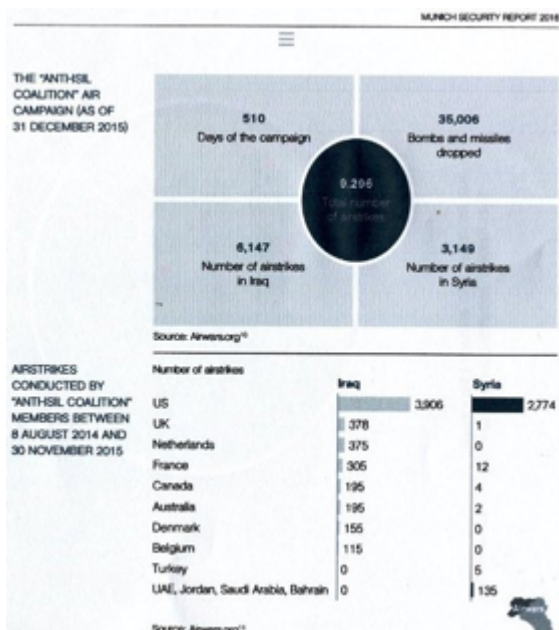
MUNICH SECURITY REPORT 2016

THE "ANTI-ISIL COALITION" AIR CAMPAIGN (AS OF 31 DECEMBER 2015)

510
Days of the campaign

35,006
Bombs and missiles dropped

9,296
Total number of airstrikes

6,147
Number of airstrikes in Iraq

3,149
Number of airstrikes in Syria

Source: Airwars.org

AIRSTRIKES CONDUCTED BY "ANTI-ISIL COALITION" MEMBERS BETWEEN 8 AUGUST 2014 AND 30 NOVEMBER 2015

Number of airstrikes

| | Iraq | Syria |
|---|---|---|
| US | 3,906 | 2,774 |
| UK | 378 | 1 |
| Netherlands | 375 | 0 |
| France | 305 | 12 |
| Canada | 195 | 4 |
| Australia | 195 | 2 |
| Denmark | 155 | 0 |
| Belgium | 115 | 0 |
| Turkey | 0 | 5 |
| UAE, Jordan, Saudi Arabia, Bahrain | 0 | 135 |

Source: Airwars.org